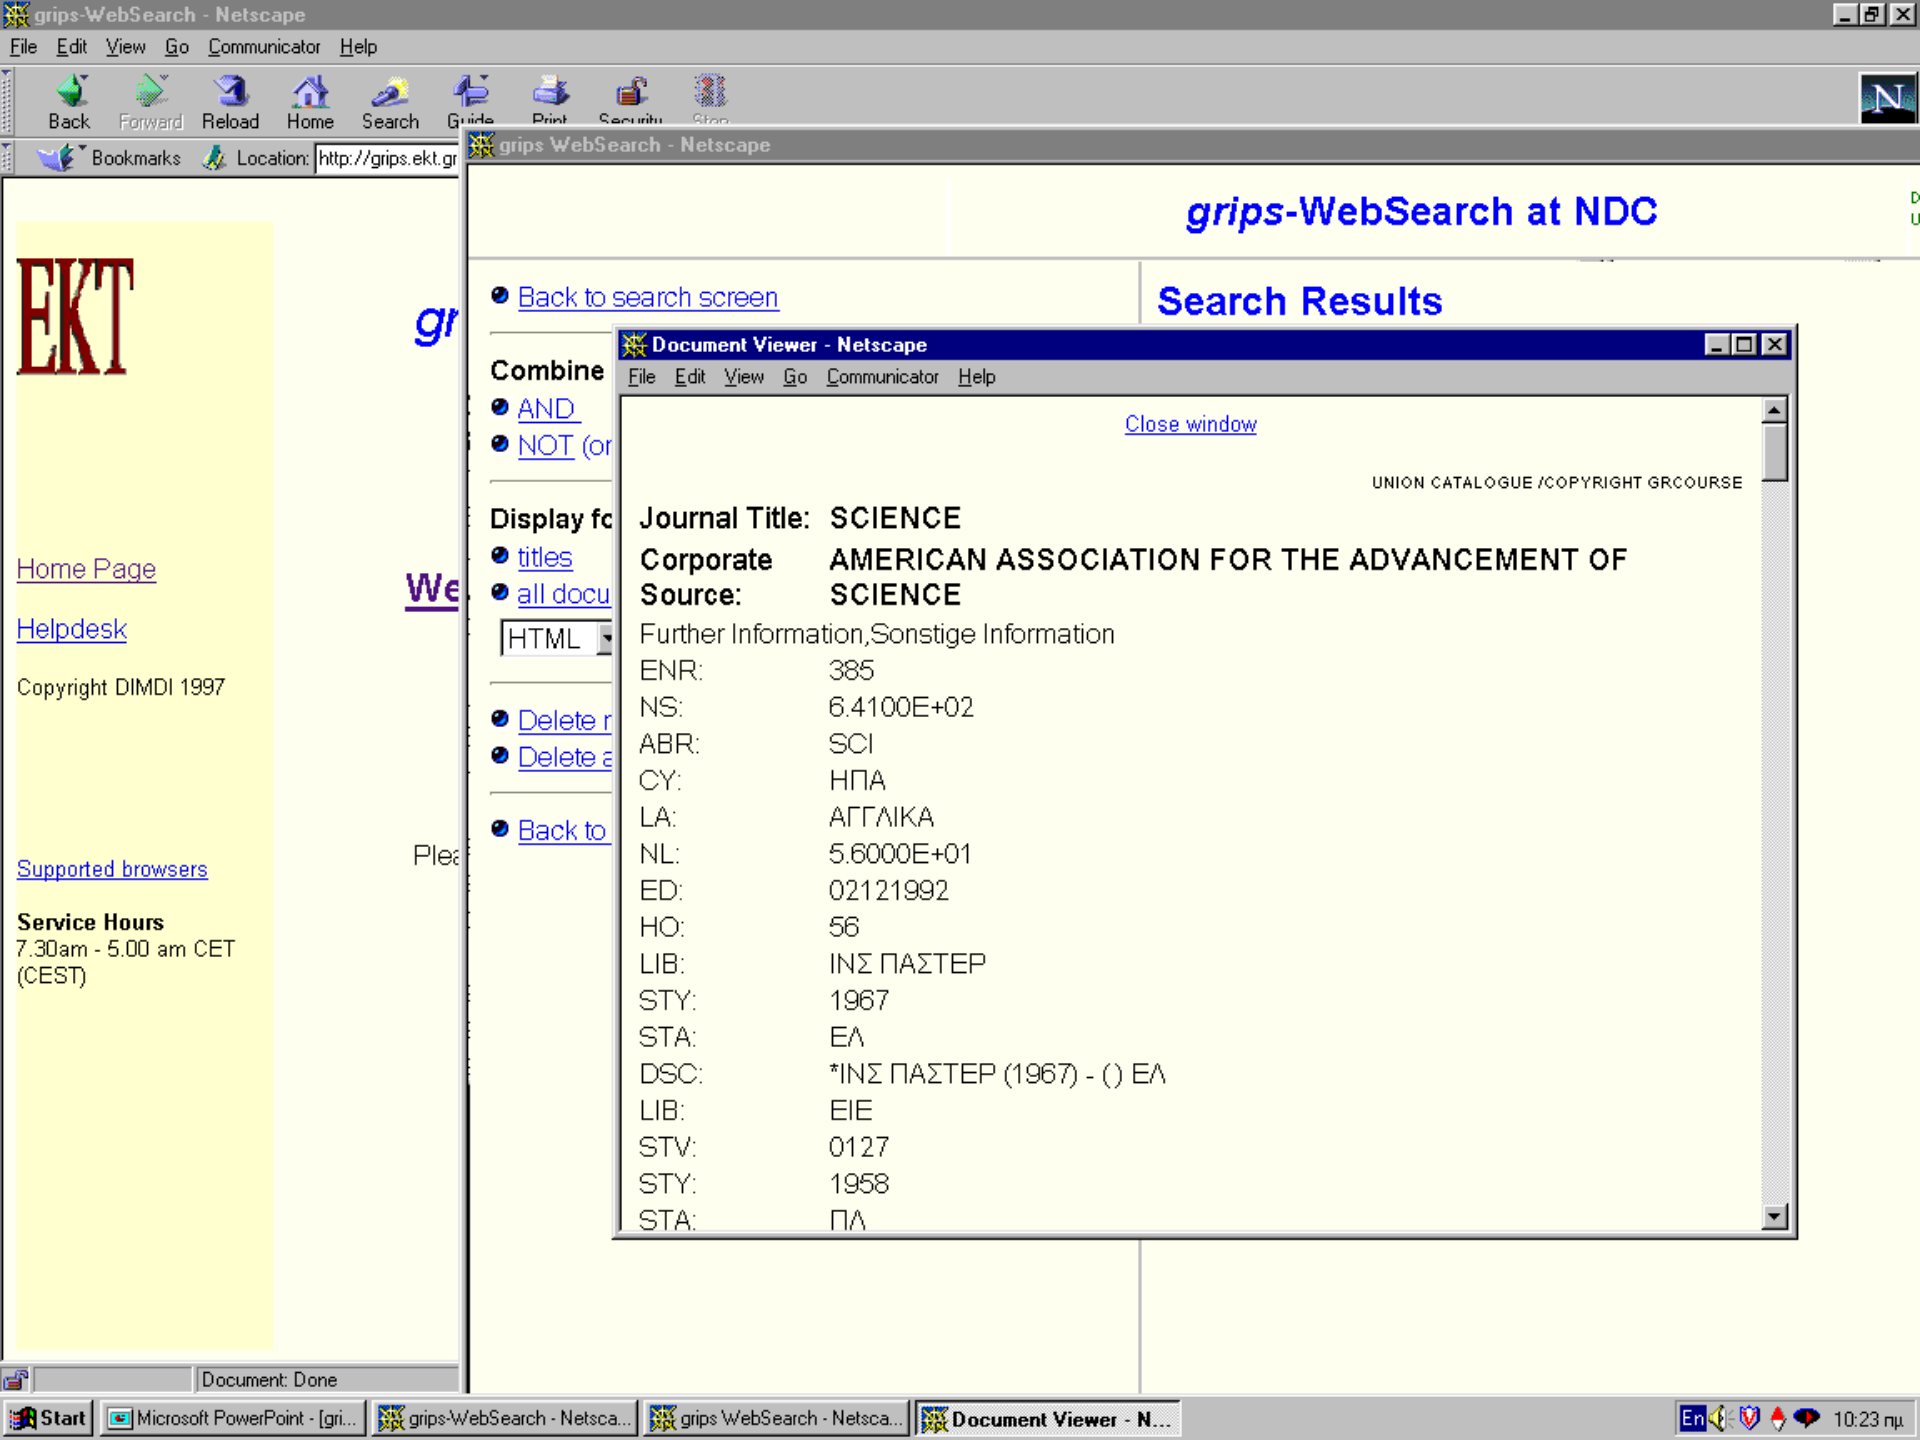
grips-WebSearch - Netscape

File Edit View Go Communicator Help

Back Forward Reload Home Search Guide Print Security Stop

Bookmarks Location: http://grips.ekt.gr

EKT

gr

We

Home Page

Helpdesk

Copyright DIMDI 1997

Plea

Supported browsers

Service Hours
7.30am - 5.00 am CET (CEST)

Document: Done

grips WebSearch - Netscape

grips-WebSearch at NDC

Back to search screen

Combine
AND
NOT (or

Display fo
titles
all docu
HTML

Delete r
Delete a

Back to

Search Results

Document Viewer - Netscape

File Edit View Go Communicator Help

Close window

UNION CATALOGUE /COPYRIGHT GRCOURSE

| Journal Title: | SCIENCE |
|---|---|
| Corporate Source: | AMERICAN ASSOCIATION FOR THE ADVANCEMENT OF SCIENCE |
| Further Information,Sonstige Information | |
| ENR: | 385 |
| NS: | 6.4100E+02 |
| ABR: | SCI |
| CY: | ΗΠΑ |
| LA: | ΑΓΓΛΙΚΑ |
| NL: | 5.6000E+01 |
| ED: | 02121992 |
| HO: | 56 |
| LIB: | ΙΝΣ ΠΑΣΤΕΡ |
| STY: | 1967 |
| STA: | ΕΛ |
| DSC: | *ΙΝΣ ΠΑΣΤΕΡ (1967) - () ΕΛ |
| LIB: | ΕΙΕ |
| STV: | 0127 |
| STY: | 1958 |
| STA: | ΠΛ |

Start | Microsoft PowerPoint - [gri... | grips-WebSearch - Netsca... | grips WebSearch - Netsca... | Document Viewer - N...

En 10:23 πμ